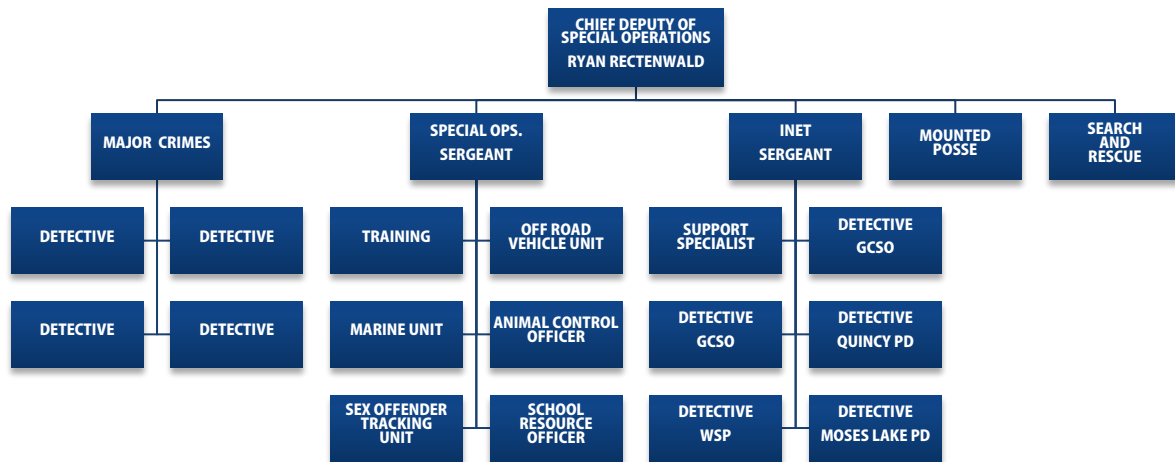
CHIEF DEPUTY OF SPECIAL OPERATIONS
RYAN RECTENWALD

MAJOR CRIMES

DETECTIVE

DETECTIVE

DETECTIVE

DETECTIVE

SPECIAL OPS. SERGEANT

TRAINING

OFF ROAD VEHICLE UNIT

MARINE UNIT

ANIMAL CONTROL OFFICER

SEX OFFENDER TRACKING UNIT

SCHOOL RESOURCE OFFICER

INET SERGEANT

SUPPORT SPECIALIST

DETECTIVE GCSO

DETECTIVE GCSO

DETECTIVE QUINCY PD

DETECTIVE WSP

DETECTIVE MOSES LAKE PD

MOUNTED POSSE

SEARCH AND RESCUE